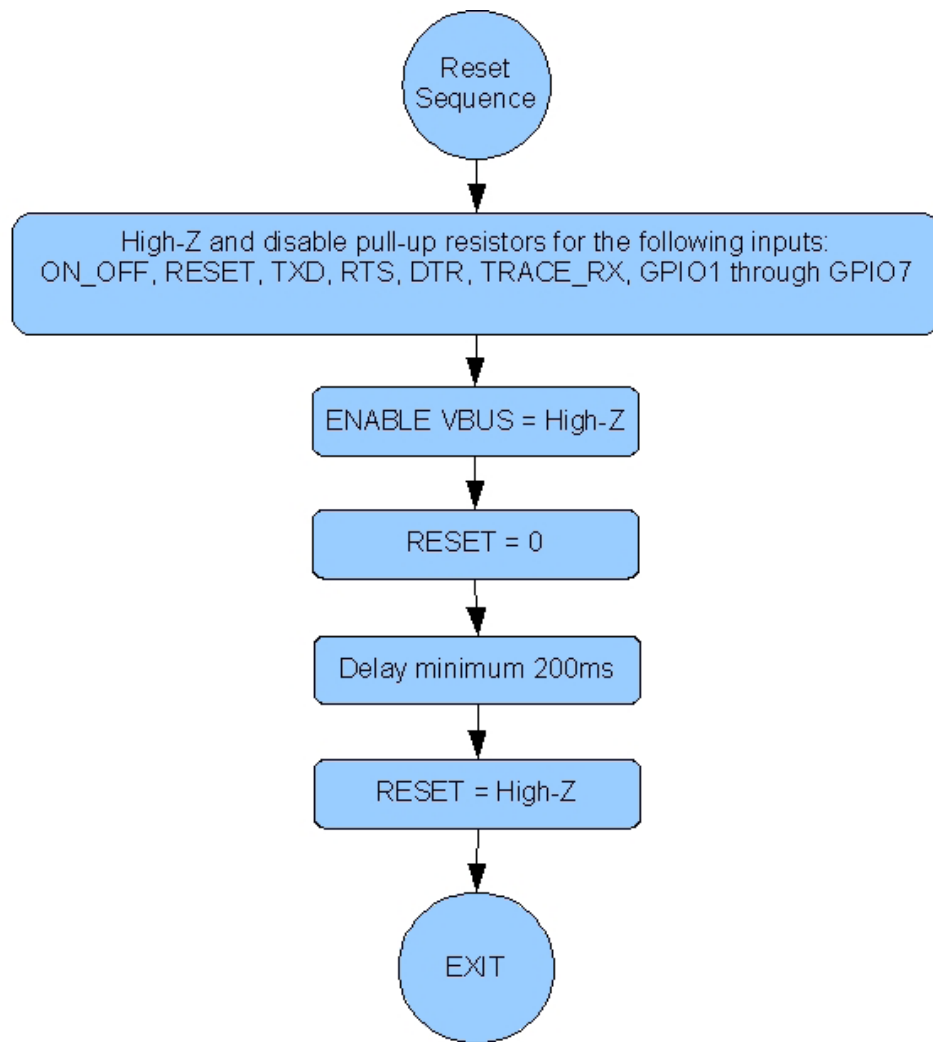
Reset Sequence

High-Z and disable pull-up resistors for the following inputs: ON_OFF, RESET, TXD, RTS, DTR, TRACE_RX, GPIO1 through GPIO7

ENABLE VBUS = High-Z

RESET = 0

Delay minimum 200ms

RESET = High-Z

EXIT